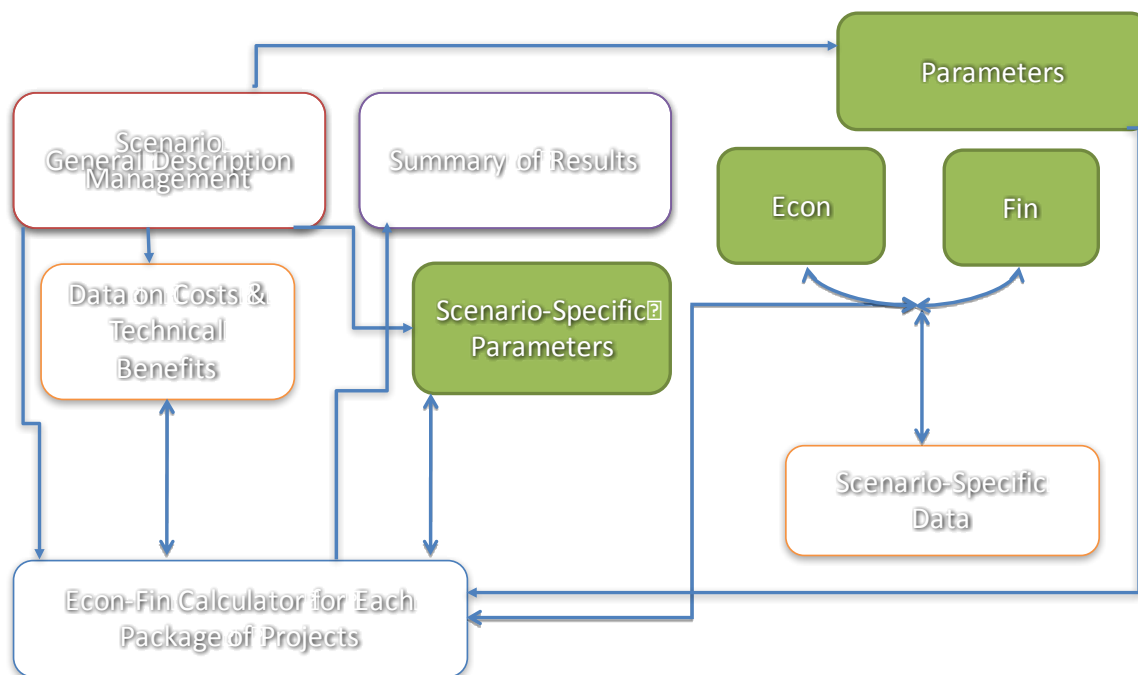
Parameters

Scenario General Description Management

Summary of Results

Econ

Fin

Data on Costs & Technical Benefits

Scenario-Specific Parameters

Scenario-Specific Data

Econ-Fin Calculator for Each Package of Projects